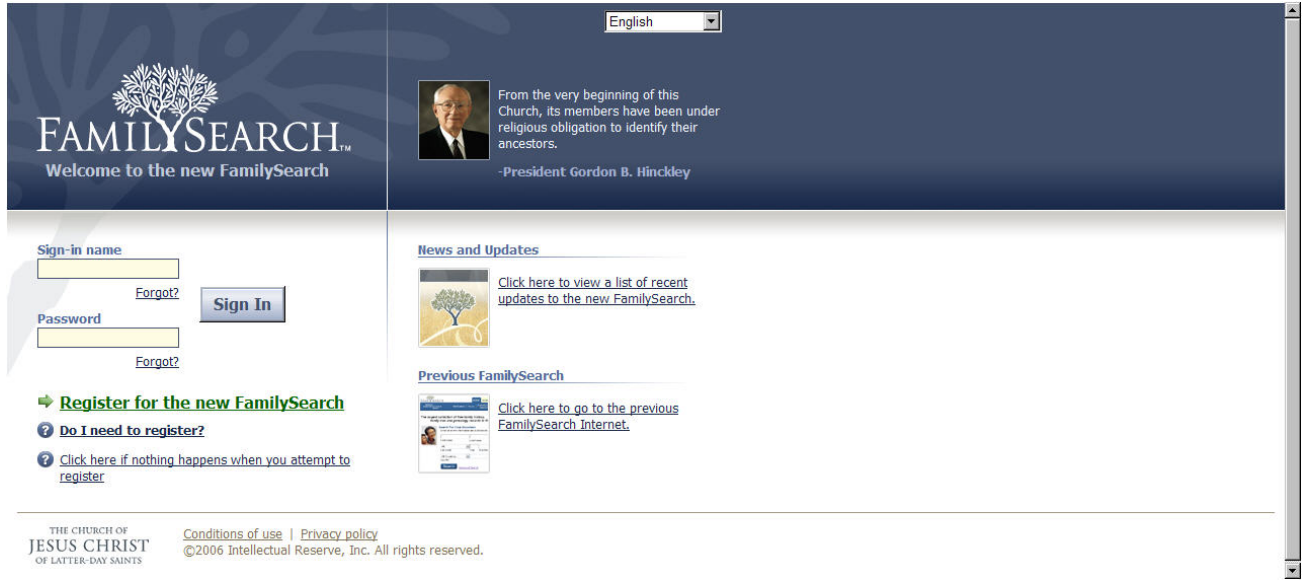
English

FamilySearch™
Welcome to the new FamilySearch

From the very beginning of this Church, its members have been under religious obligation to identify their ancestors.

-President Gordon B. Hinckley

Sign-in name

Forgot?

Sign In

Password

Forgot?

Register for the new FamilySearch

Do I need to register?

Click here if nothing happens when you attempt to register

News and Updates

Click here to view a list of recent updates to the new FamilySearch.

Previous FamilySearch

Click here to go to the previous FamilySearch Internet.

THE CHURCH OF JESUS CHRIST OF LATTER-DAY SAINTS

Conditions of use | Privacy policy
©2006 Intellectual Reserve, Inc. All rights reserved.